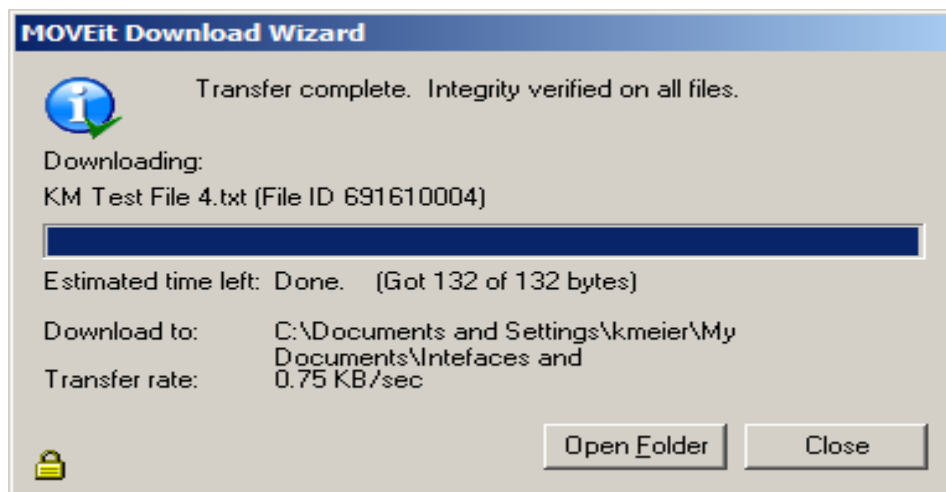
MOVEit Download Wizard

Transfer complete. Integrity verified on all files.

Downloading:

KM Test File 4.txt (File ID 691610004)

Estimated time left: Done. (Got 132 of 132 bytes)

Download to: C:\Documents and Settings\kmeier\My Documents\Intefaces and

Transfer rate: 0.75 KB/sec

Open Folder

Close